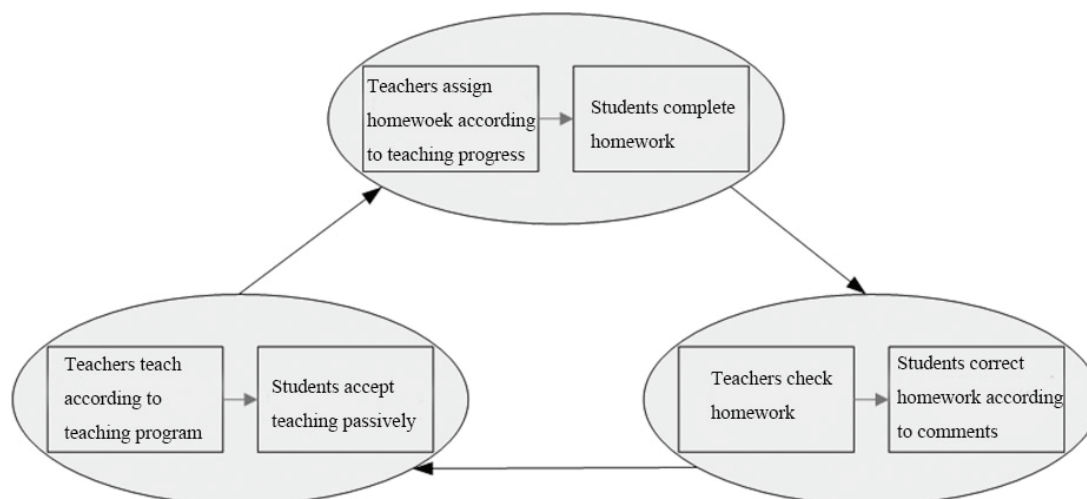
Teachers assign homewoek according to teaching progress

Students complete homework

Teachers teach according to teaching program

Students accept teaching passively

Teachers check homework

Students correct homework according to comments